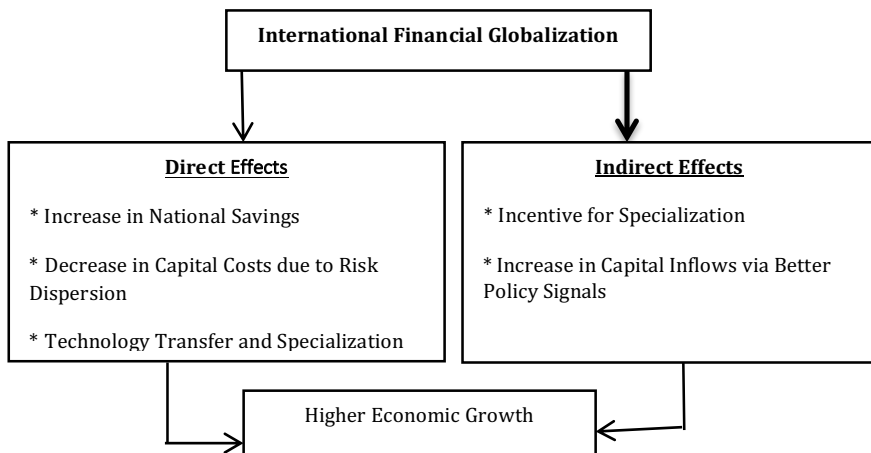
International Financial Globalization

Direct Effects

* Increase in National Savings

* Decrease in Capital Costs due to Risk Dispersion

* Technology Transfer and Specialization

Indirect Effects

* Incentive for Specialization

* Increase in Capital Inflows via Better Policy Signals

Higher Economic Growth